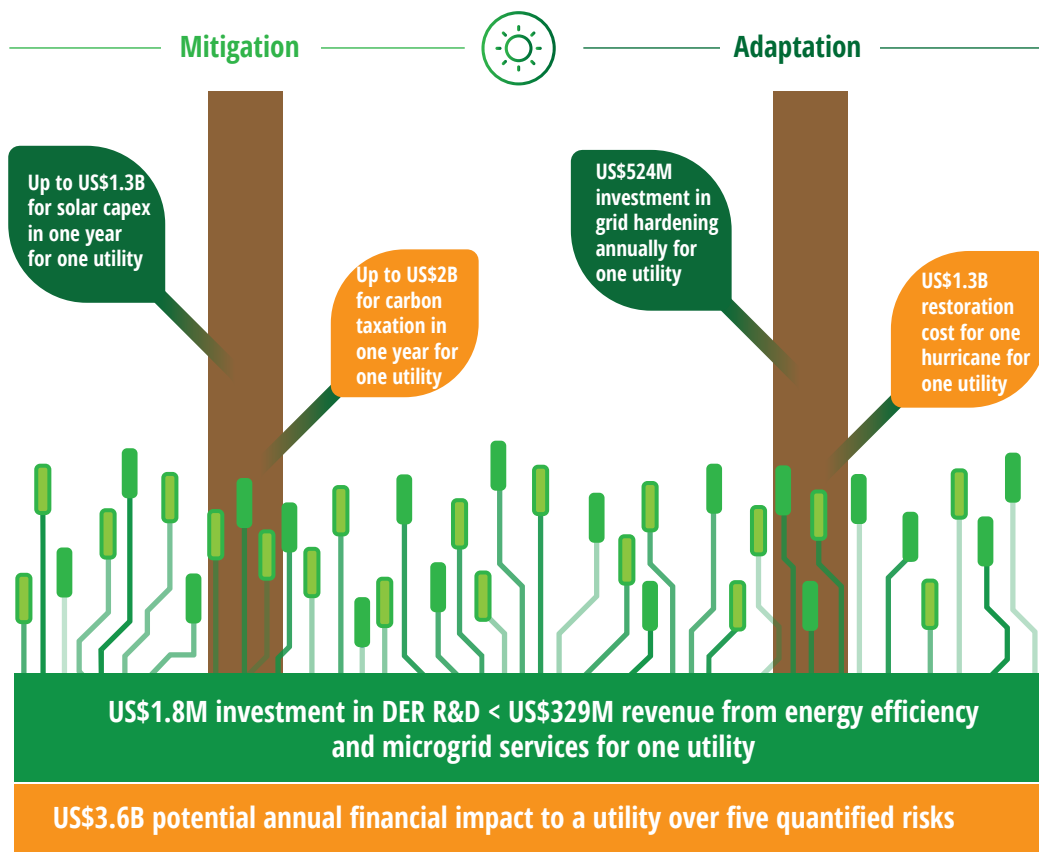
Mitigation

Adaptation

Up to US$1.3B for solar capex in one year for one utility

Up to US$2B for carbon taxation in one year for one utility

US$524M investment in grid hardening annually for one utility

US$1.3B restoration cost for one hurricane for one utility

US$1.8M investment in DER R&D < US$329M revenue from energy efficiency and microgrid services for one utility

US$3.6B potential annual financial impact to a utility over five quantified risks